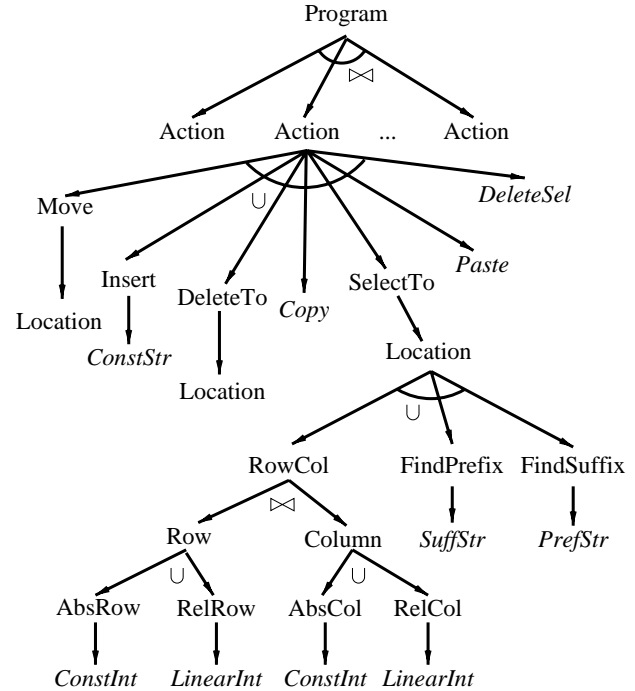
Program

$\bowtie$

Action Action ... Action

$\cup$

Move

DeleteSel

Insert

DeleteTo

Copy

SelectTo

Paste

Location

ConstStr

Location

Location

$\cup$

RowCol

FindPrefix

FindSuffix

$\bowtie$

SuffStr

PrefStr

Row

Column

$\cup$

$\cup$

AbsRow

RelRow

AbsCol

RelCol

ConstInt

LinearInt

ConstInt

LinearInt